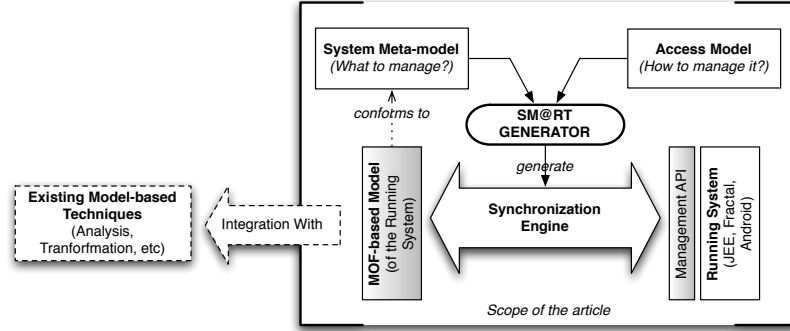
System Meta-model
(What to manage?)

Access Model
(How to manage it?)

confotms to

SM@RT GENERATOR

generate

Existing Model-based Techniques
(Analysis, Tranforfmation, etc)

Integration With

MOF-based Model
(of the Running System)

Synchronization Engine

Management API

Running System
(JEE, Fractal, Android)

Scope of the article